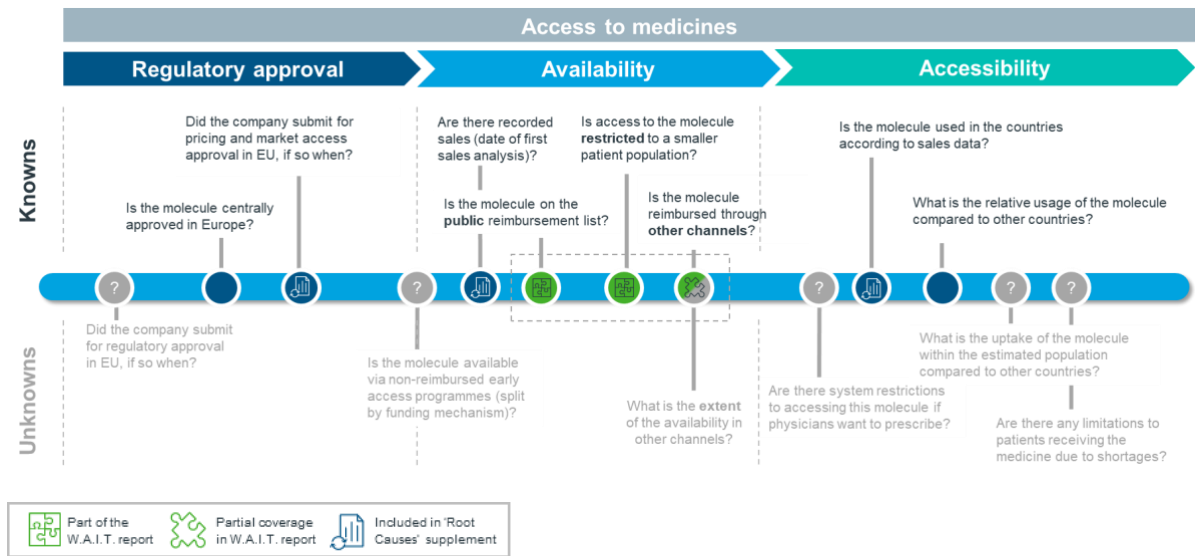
Access to medicines

Regulatory approval

Availability

Accessibility

Knowns

Unknowns

Did the company submit for pricing and market access approval in EU, if so when?

Is the molecule centrally approved in Europe?

Are there recorded sales (date of first sales analysis)?

Is the molecule on the **public** reimbursement list?

Is access to the molecule **restricted** to a smaller patient population?

Is the molecule reimbursed through **other channels**?

Is the molecule used in the countries according to sales data?

What is the relative usage of the molecule compared to other countries?

?

?

?

?

?

Did the company submit for regulatory approval in EU, if so when?

Is the molecule available via non-reimbursed early access programmes (split by funding mechanism)?

What is the **extent** of the availability in other channels?

Are there system restrictions to accessing this molecule if physicians want to prescribe?

What is the uptake of the molecule within the estimated population compared to other countries?

Are there any limitations to patients receiving the medicine due to shortages?

Part of the W.A.I.T. report

Partial coverage in W.A.I.T. report

Included in 'Root Causes' supplement